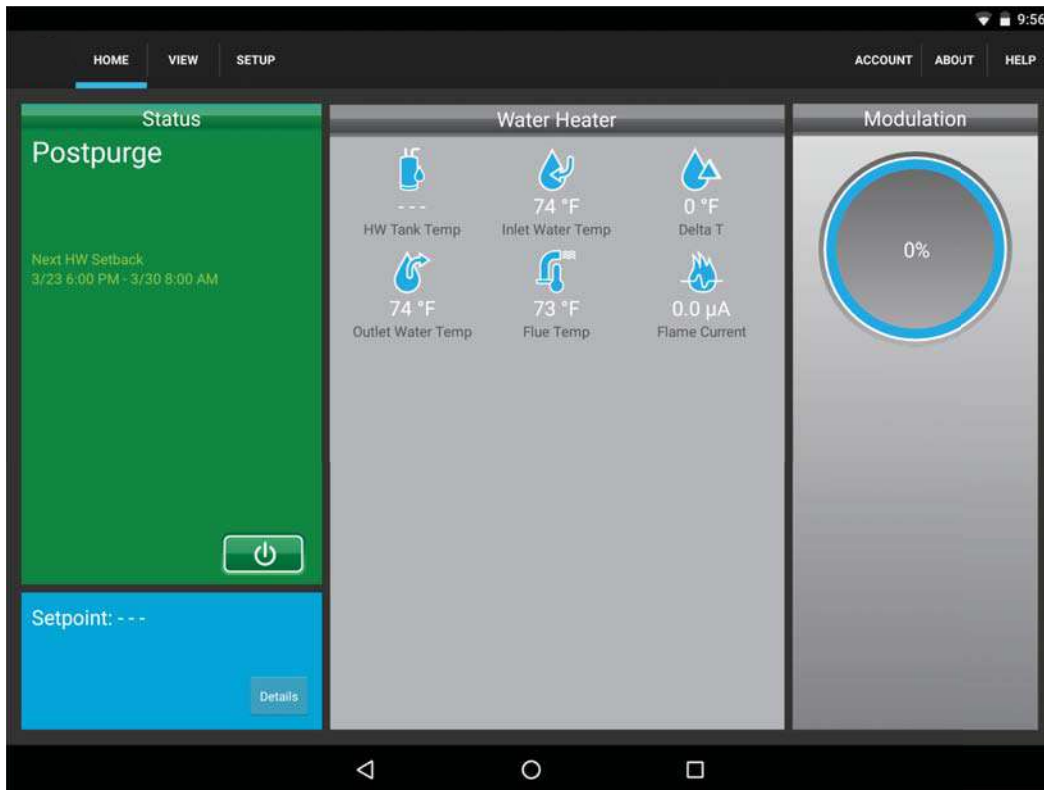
9:56

HOME VIEW SETUP ACCOUNT ABOUT HELP

Status

Postpurge

Next HW Setback
3/23 6:00 PM - 3/30 8:00 AM

Setpoint: - - -

Details

Water Heater

- - -
HW Tank Temp

74 °F
Inlet Water Temp

0 °F
Delta T

74 °F
Outlet Water Temp

73 °F
Flue Temp

0.0 μA
Flame Current

Modulation

0%